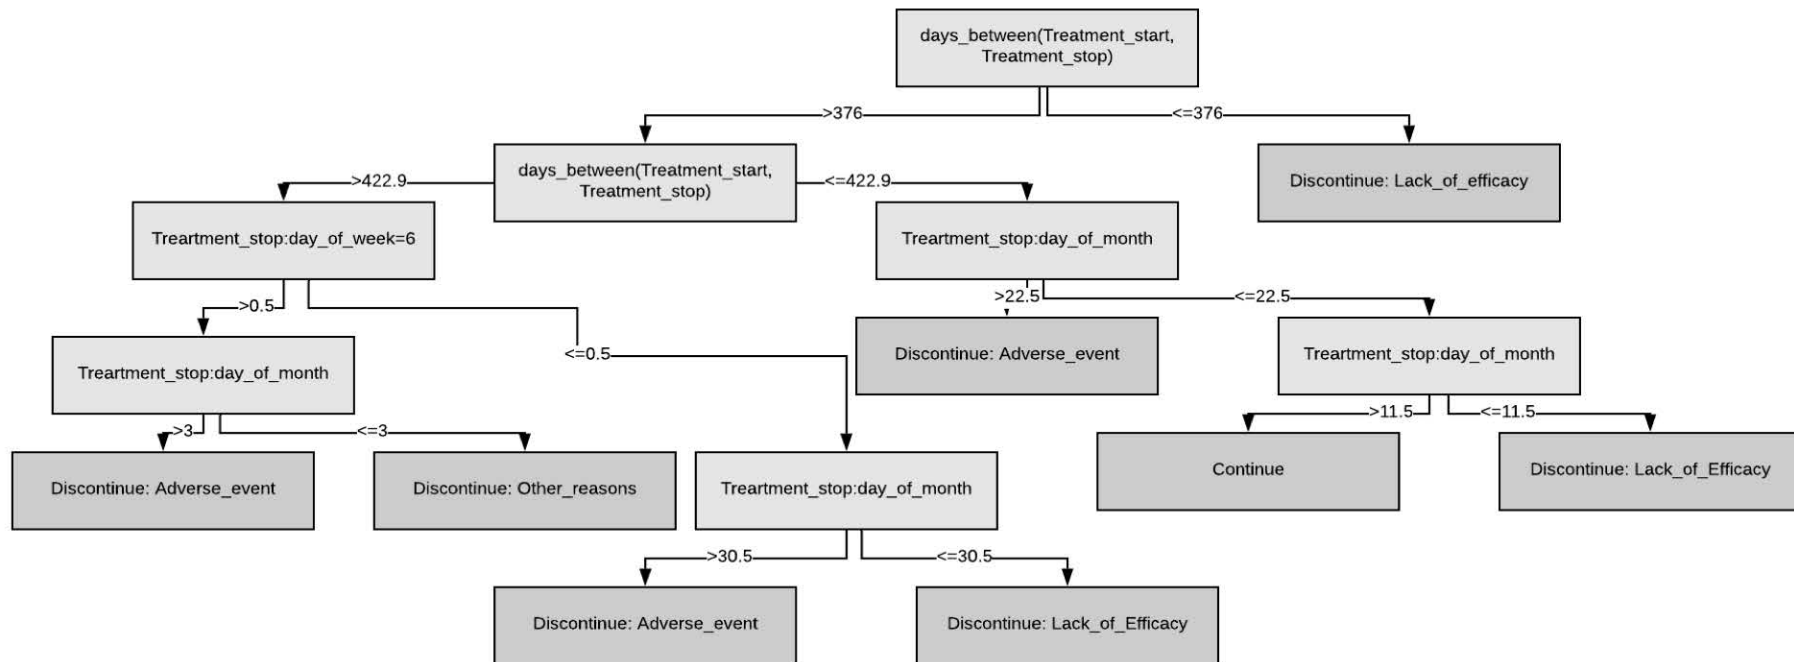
days_between(Treatment_start, Treatment_stop)

>376

<=376

days_between(Treatment_start, Treatment_stop)

Discontinue: Lack_of_efficacy

>422.9

<=422.9

Treartment_stop:day_of_week=6

Treartment_stop:day_of_month

>0.5

<=0.5

>22.5

<=22.5

Treartment_stop:day_of_month

Discontinue: Adverse_event

Treartment_stop:day_of_month

>3

<=3

>11.5

<=11.5

Discontinue: Adverse_event

Discontinue: Other_reasons

Treartment_stop:day_of_month

Continue

Discontinue: Lack_of_Efficacy

>30.5

<=30.5

Discontinue: Adverse_event

Discontinue: Lack_of_Efficacy